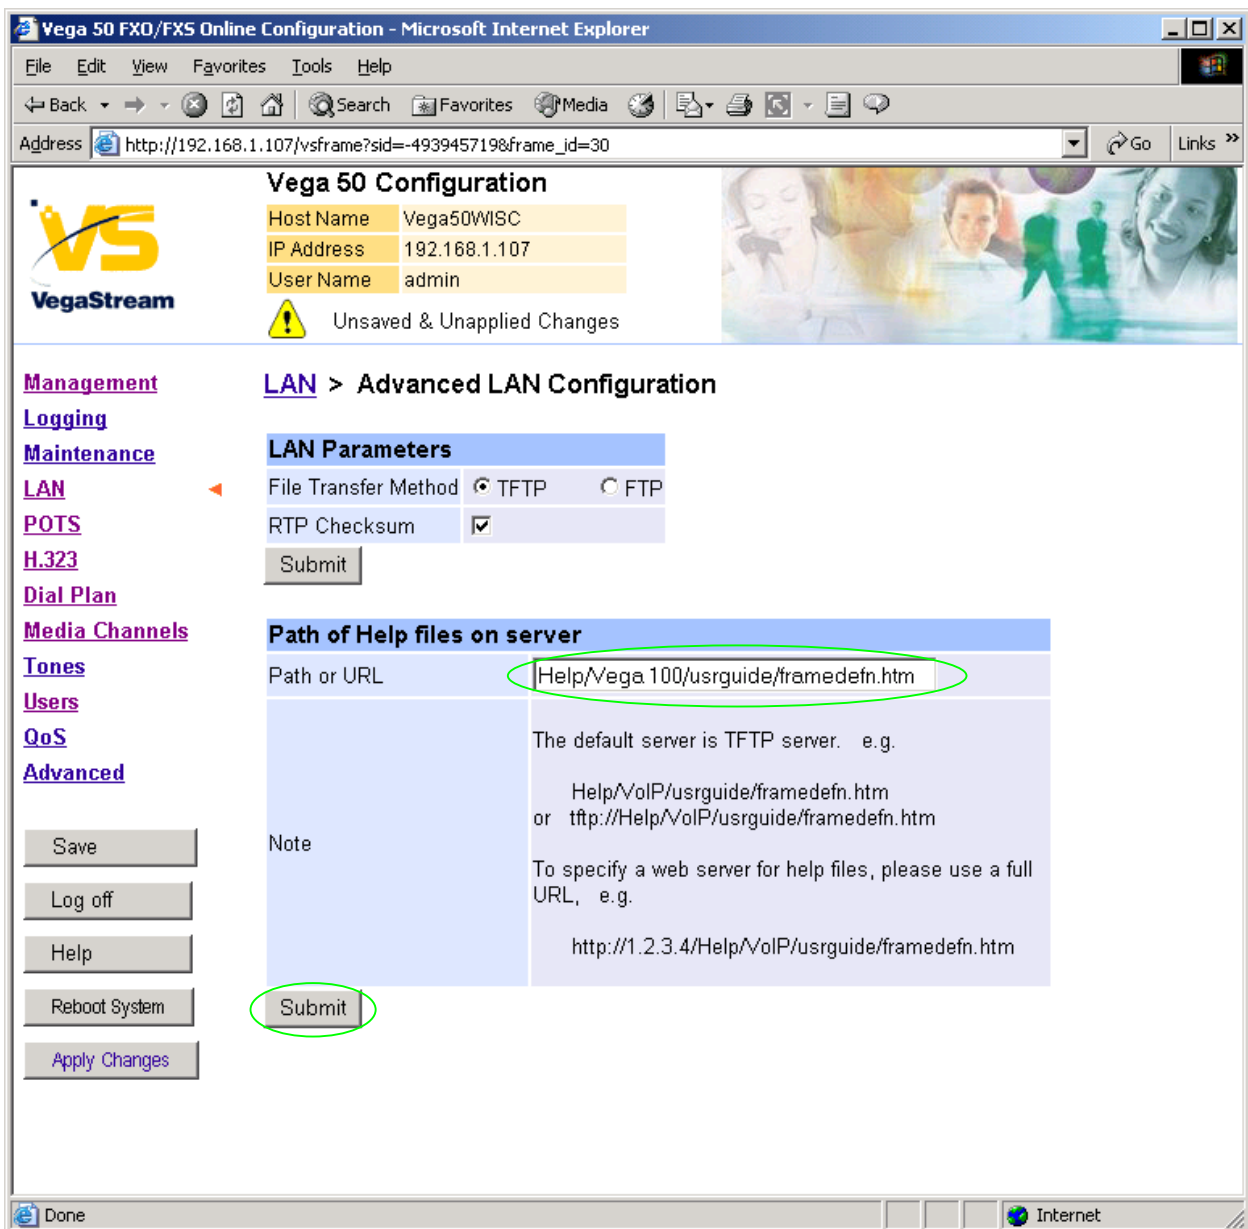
Vega 50 FXO/FXS Online Configuration - Microsoft Internet Explorer

File Edit View Favorites Tools Help

Back Search Favorites Media

Address http://192.168.1.107/vsframe?sid=-493945719&frame_id=30 Go Links

VS VegaStream

Vega 50 Configuration

| Host Name | Vega50WISC |
|---|---|
| IP Address | 192.168.1.107 |
| User Name | admin |

Unsaved & Unapplied Changes

Management
Logging
Maintenance
LAN
POTS
H.323
Dial Plan
Media Channels
Tones
Users
QoS
Advanced

Save
Log off
Help
Reboot System
Apply Changes

LAN > Advanced LAN Configuration

| LAN Parameters | |
|---|---|
| File Transfer Method | TFTP FTP |
| RTP Checksum | |

Submit

| Path of Help files on server | |
|---|---|
| Path or URL | Help/Vega 100/usrguide/framedefn.htm |
| Note | The default server is TFTP server. e.g. Help/VoIP/usrguide/framedefn.htm or tftp://Help/VoIP/usrguide/framedefn.htm To specify a web server for help files, please use a full URL, e.g. http://1.2.3.4/Help/VoIP/usrguide/framedefn.htm |

Submit

Done Internet